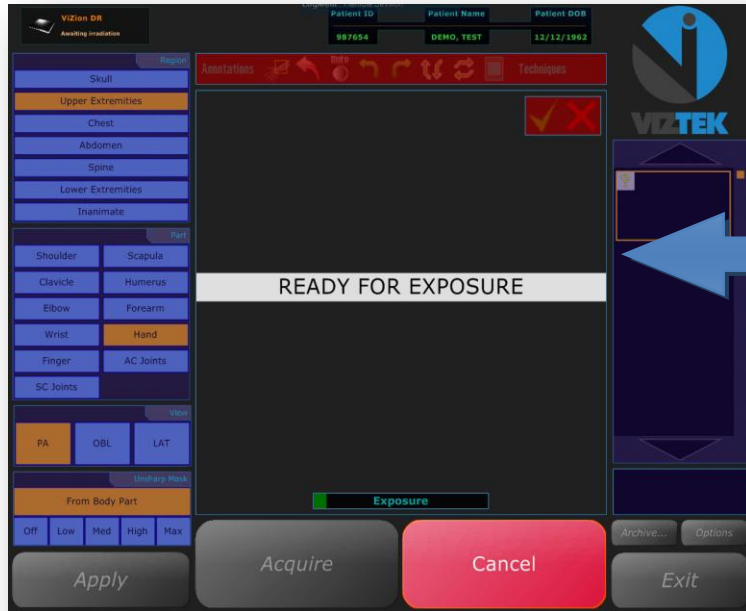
ViZion DR
Awaiting irradiation

Logged in: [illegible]

| Patient ID | Patient Name | Patient DOB |
|---|---|---|
| 987654 | DEMO, TEST | 12/12/1962 |

VIZTEK

Region
Skull
Upper Extremities
Chest
Abdomen
Spine
Lower Extremities
Inanimate

Part
Shoulder
Scapula
Clavicle
Humerus
Elbow
Forearm
Wrist
Hand
Finger
AC Joints
SC Joints

View
PA
OBL
LAT

Unsharp Mask
From Body Part
Off
Low
Med
High
Max

Apply

Annotations
Techniques

READY FOR EXPOSURE

Exposure

Acquire

Cancel

Archive...
Options

Exit